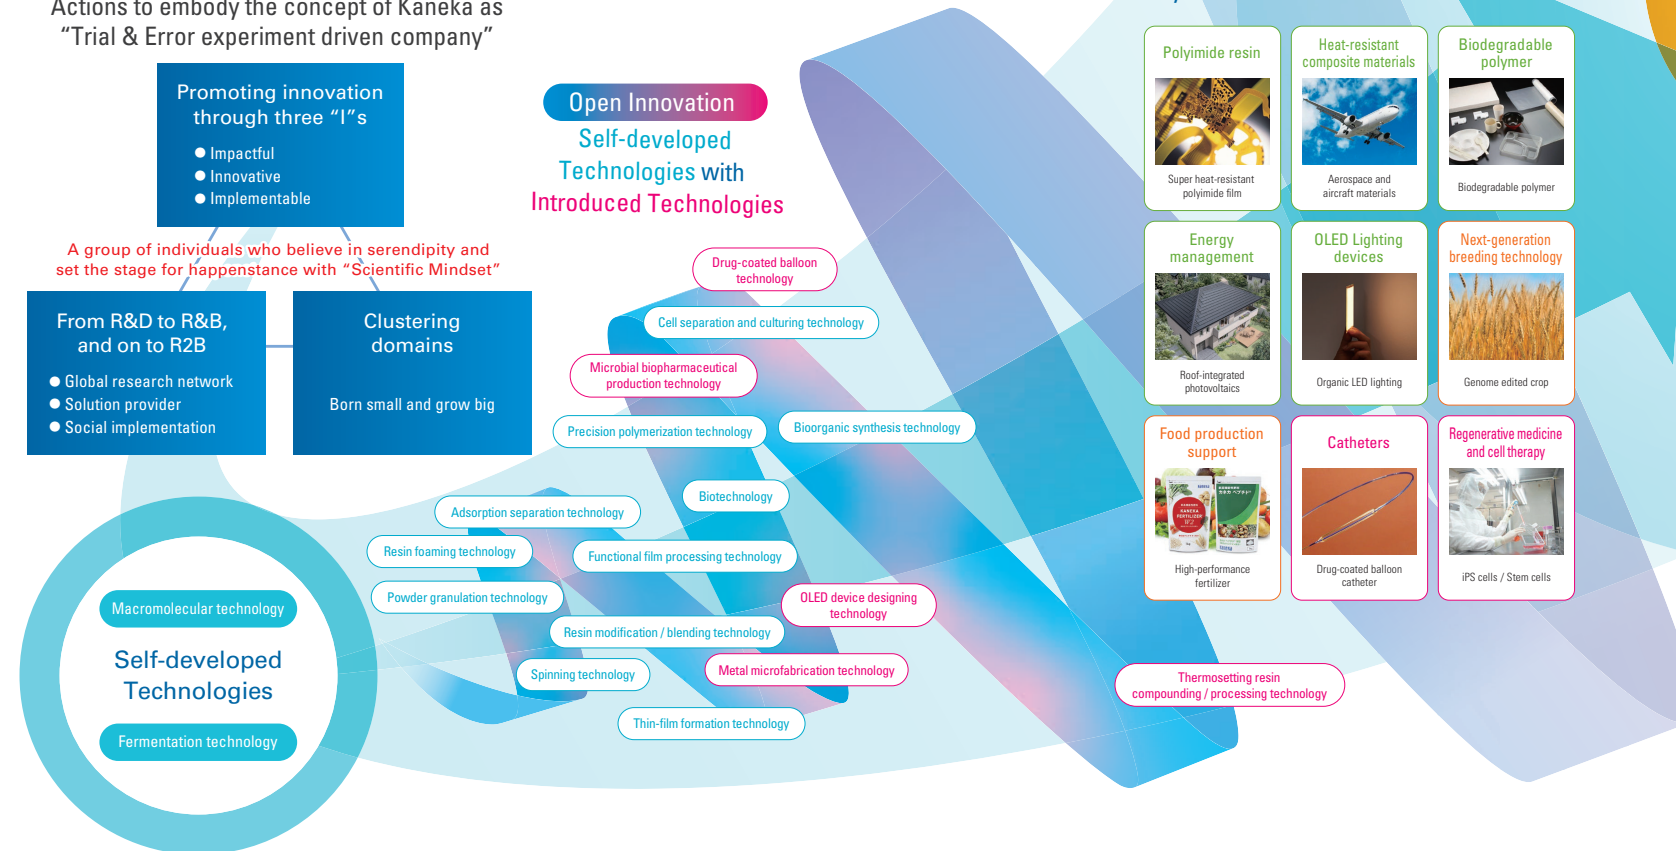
Actions to embody the concept of Kaneka as "Trial & Error experiment driven company"

Promoting innovation through three "I"s

● Impactful
● Innovative
● Implementable

A group of individuals who believe in serendipity and set the stage for happenstance with "Scientific Mindset"

From R&D to R&B, and on to R2B

● Global research network
● Solution provider
● Social implementation

Clustering domains

Born small and grow big

Open Innovation

Self-developed Technologies with Introduced Technologies

Drug-coated balloon technology

Cell separation and culturing technology

Microbial biopharmaceutical production technology

Precision polymerization technology

Bioorganic synthesis technology

Biotechnology

Adsorption separation technology

Resin foaming technology

Functional film processing technology

Powder granulation technology

OLED device designing technology

Resin modification / blending technology

Spinning technology

Metal microfabrication technology

Thin-film formation technology

Thermosetting resin compounding / processing technology

Macromolecular technology

Self-developed Technologies

Fermentation technology

Polyimide resin

Super heat-resistant polyimide film

Heat-resistant composite materials

Aerospace and aircraft materials

Biodegradable polymer

Biodegradable polymer

Energy management

Roof-integrated photovoltaics

OLED Lighting devices

Organic LED lighting

Next-generation breeding technology

Genome edited crop

Food production support

High-performance fertilizer

Catheters

Drug-coated balloon catheter

Regenerative medicine and cell therapy

iPS cells / Stem cells